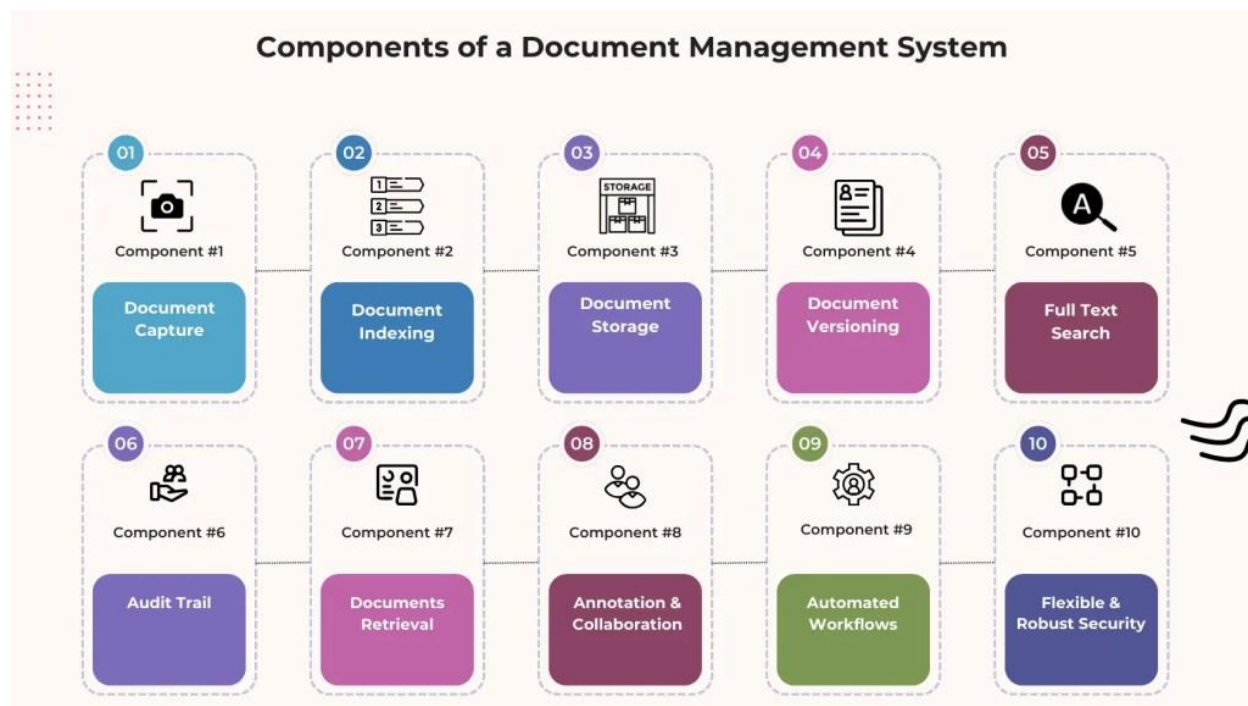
Components of a Document Management System

01
Component #1
Document Capture

02
1
2
3
Component #2
Document Indexing

03
STORAGE
Component #3
Document Storage

04
Component #4
Document Versioning

05
A
Component #5
Full Text Search

06
Component #6
Audit Trail

07
Component #7
Documents Retrieval

08
Component #8
Annotation & Collaboration

09
Component #9
Automated Workflows

10
Component #10
Flexible & Robust Security